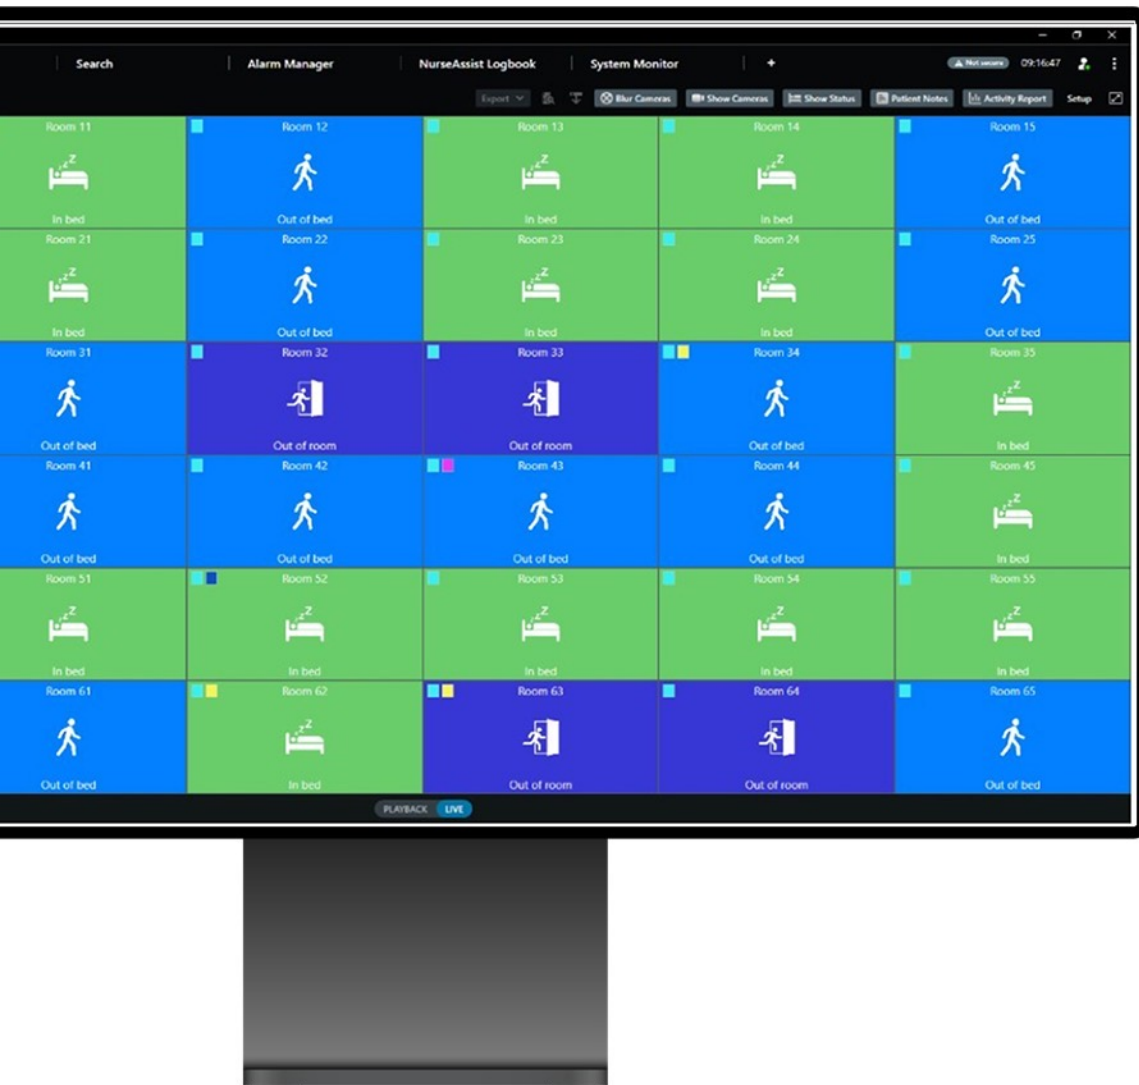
Search | Alarm Manager | NurseAssist Logbook | System Monitor | +

Not secure 09:16:47

Export | Blur Cameras | Show Cameras | Show Status | Patient Notes | Activity Report | Setup

| | | | | |
|---|---|---|---|---|
| Room 11 In bed | Room 12 Out of bed | Room 13 In bed | Room 14 In bed | Room 15 Out of bed |
| Room 21 In bed | Room 22 Out of bed | Room 23 In bed | Room 24 In bed | Room 25 Out of bed |
| Room 31 Out of bed | Room 32 Out of room | Room 33 Out of room | Room 34 Out of bed | Room 35 In bed |
| Room 41 Out of bed | Room 42 Out of bed | Room 43 Out of bed | Room 44 Out of bed | Room 45 In bed |
| Room 51 In bed | Room 52 In bed | Room 53 In bed | Room 54 In bed | Room 55 In bed |
| Room 61 Out of bed | Room 62 In bed | Room 63 Out of room | Room 64 Out of room | Room 65 Out of bed |

PLAYBACK LIVE